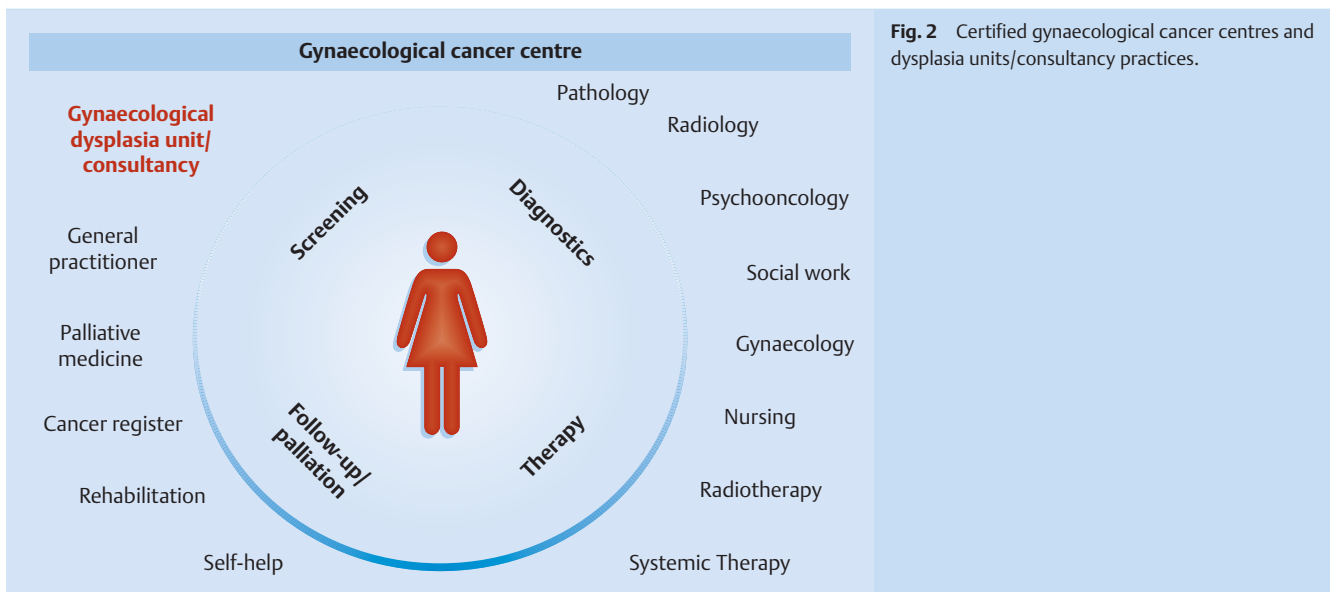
Gynaecological cancer centre

Gynaecological dysplasia unit/ consultancy

General practitioner

Palliative medicine

Cancer register

Rehabilitation

Self-help

Pathology

Radiology

Psychooncology

Social work

Gynaecology

Nursing

Radiotherapy

Systemic Therapy

Screening

Diagnostics

Follow-up/ palliation

Therapy

Fig. 2 Certified gynaecological cancer centres and dysplasia units/consultancy practices.